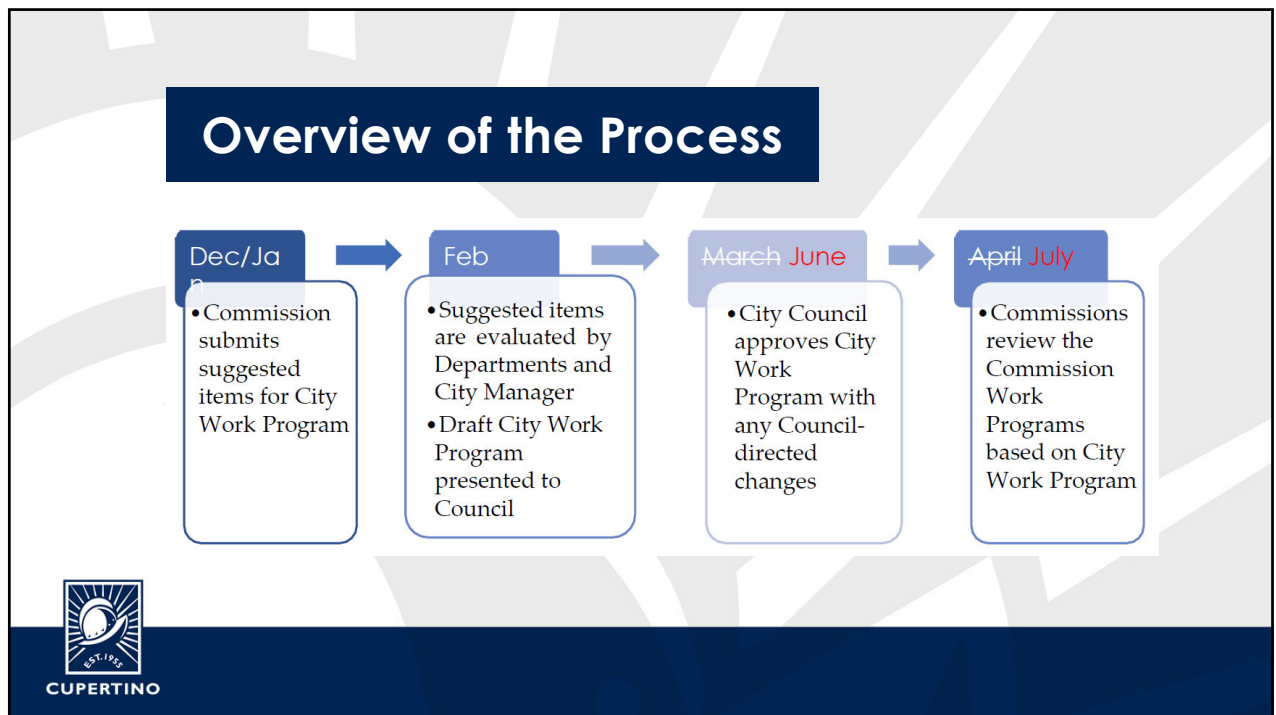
Overview of the Process

Dec/Jan

• Commission submits suggested items for City Work Program

Feb

• Suggested items are evaluated by Departments and City Manager
• Draft City Work Program presented to Council

~~March~~ June

• City Council approves City Work Program with any Council-directed changes

~~April~~ July

• Commissions review the Commission Work Programs based on City Work Program

EST. 1955

CUPERTINO